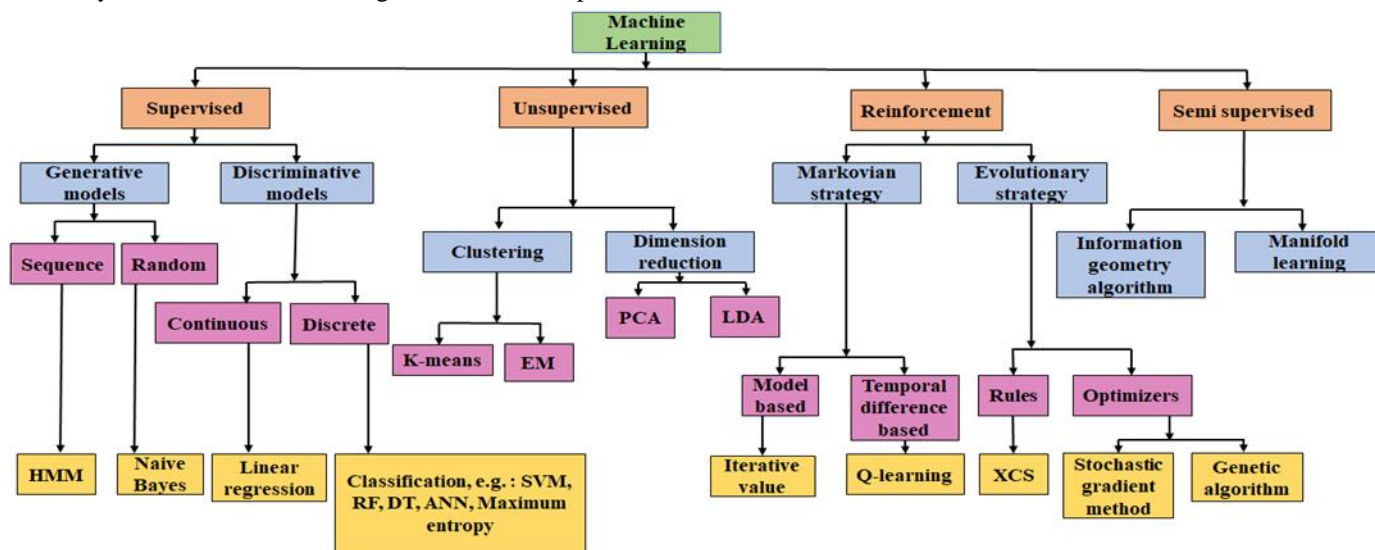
Machine Learning

Supervised

Unsupervised

Reinforcement

Semi supervised

Generative models

Discriminative models

Markovian strategy

Evolutionary strategy

Sequence

Random

Clustering

Dimension reduction

Information geometry algorithm

Manifold learning

Continuous

Discrete

PCA

LDA

K-means

EM

Model based

Temporal difference based

Rules

Optimizers

HMM

Naive Bayes

Linear regression

Classification, e.g.: SVM, RF, DT, ANN, Maximum entropy

Iterative value

Q-learning

XCS

Stochastic gradient method

Genetic algorithm